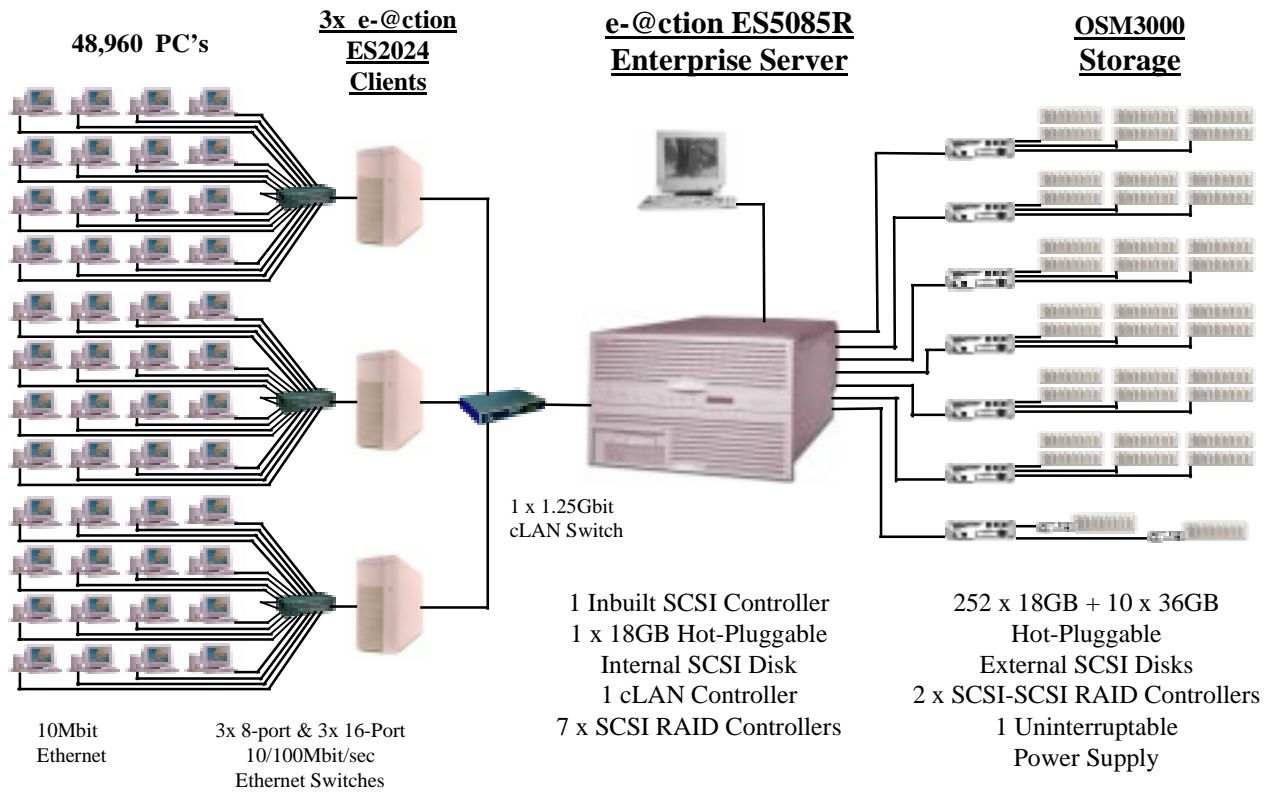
48,960 PC's

3x e-@ction
ES2024
Clients

e-@ction ES5085R
Enterprise Server

OSM3000
Storage

1 x 1.25Gbit
cLAN Switch

1 Inbuilt SCSI Controller
1 x 18GB Hot-Pluggable
Internal SCSI Disk
1 cLAN Controller
7 x SCSI RAID Controllers

252 x 18GB + 10 x 36GB
Hot-Pluggable
External SCSI Disks
2 x SCSI-SCSI RAID Controllers
1 Uninterruptable
Power Supply

10Mbit
Ethernet

3x 8-port & 3x 16-Port
10/100Mbit/sec
Ethernet Switches